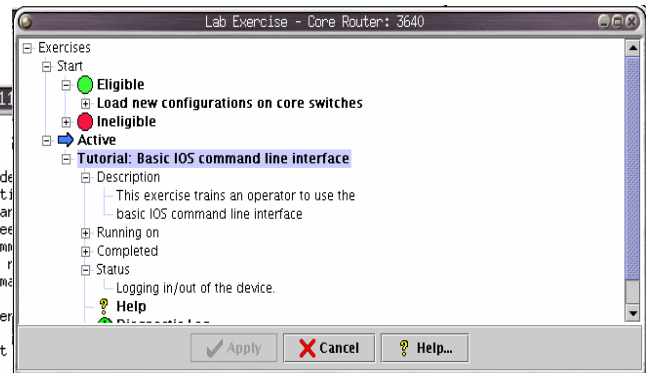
Lab Exercise - Core Router: 3640

Exercises
Start
Eligible
Load new configurations on core switches
Ineligible
Active
Tutorial: Basic IOS command line interface
Description
This exercise trains an operator to use the basic IOS command line interface
Running on
Completed
Status
Logging in/out of the device.
Help
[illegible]

Apply
Cancel
Help...